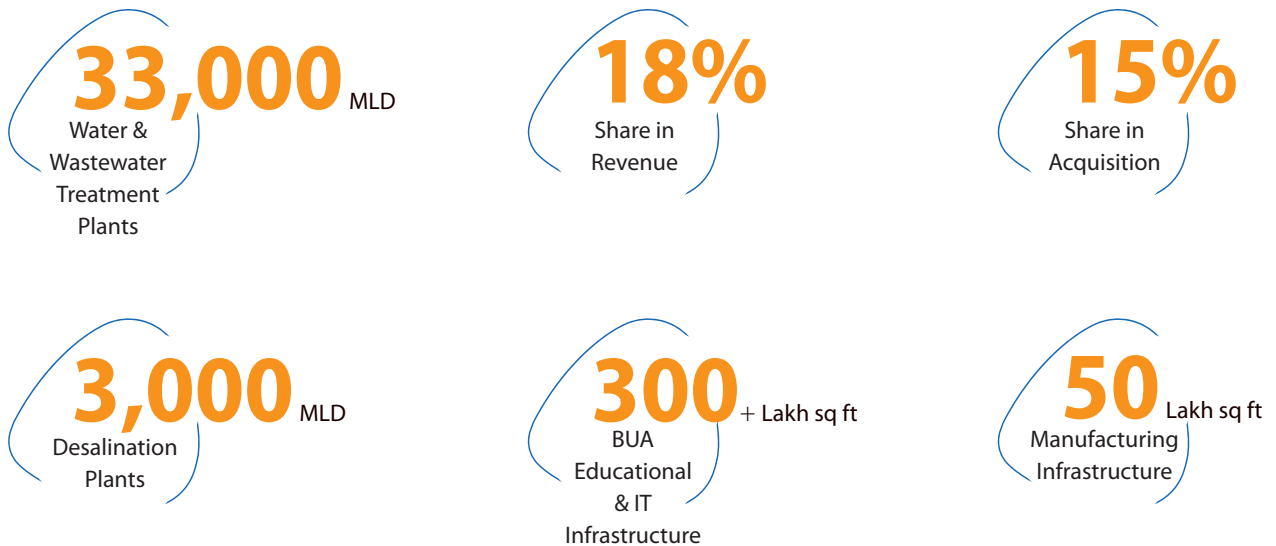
33,000 MLD
Water & Wastewater Treatment Plants

18%
Share in Revenue

15%
Share in Acquisition

3,000 MLD
Desalination Plants

300 + Lakh sq ft
BUA Educational & IT Infrastructure

50 Lakh sq ft
Manufacturing Infrastructure